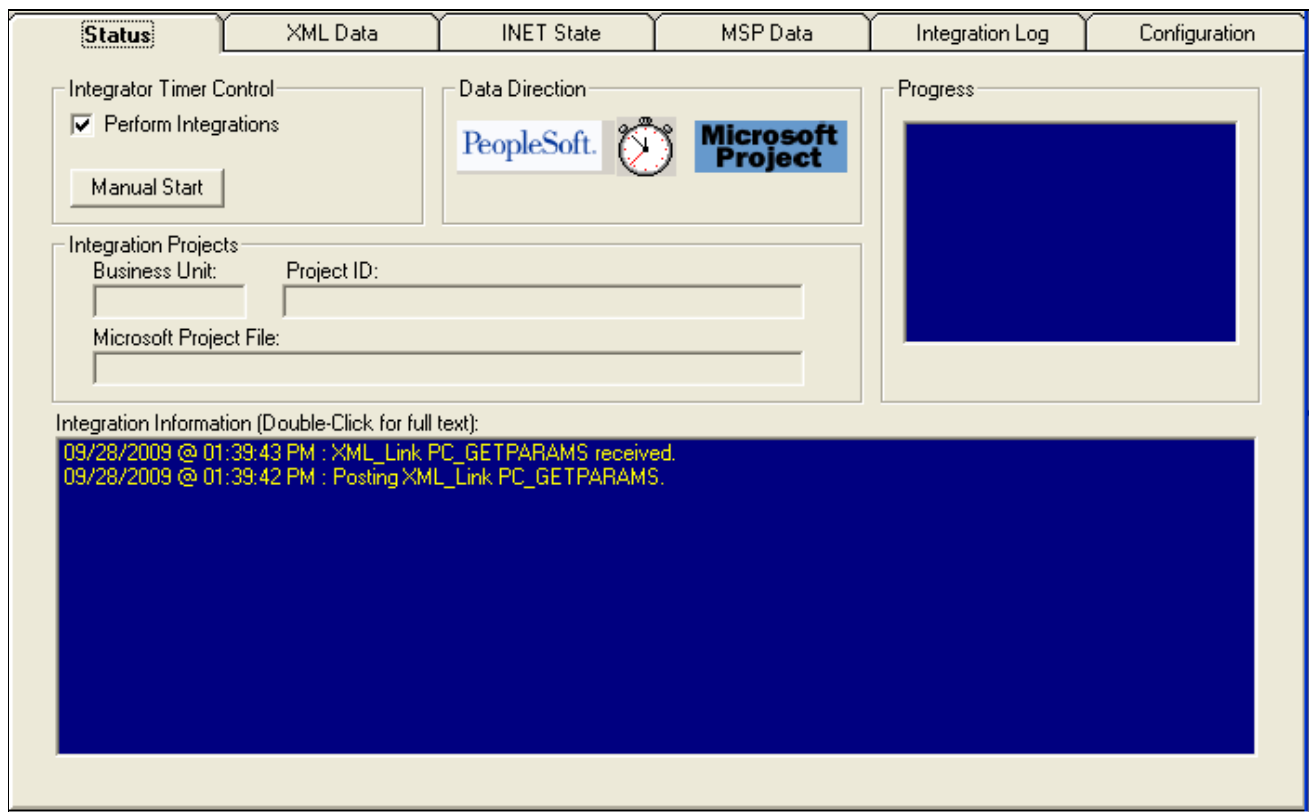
Status | XML Data | INET State | MSP Data | Integration Log | Configuration

Integrator Timer Control

Perform Integrations

Manual Start

Data Direction

PeopleSoft.

Microsoft Project

Progress

Integration Projects

Business Unit:

Project ID:

Microsoft Project File:

Integration Information (Double-Click for full text):

09/28/2009 @ 01:39:43 PM : XML_Link PC_GETPARAMS received.
09/28/2009 @ 01:39:42 PM : Posting XML_Link PC_GETPARAMS.